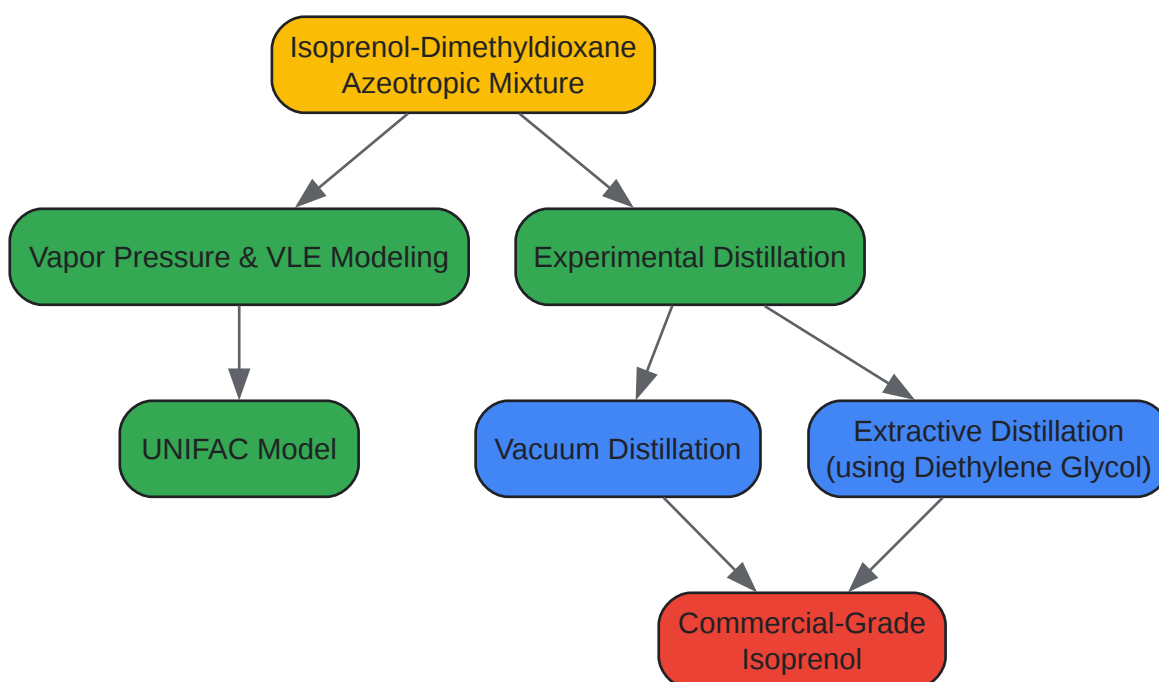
Isoprenol-Dimethyldioxane Azeotropic Mixture

Vapor Pressure & VLE Modeling

Experimental Distillation

UNIFAC Model

Vacuum Distillation

Extractive Distillation (using Diethylene Glycol)

Commercial-Grade Isoprenol